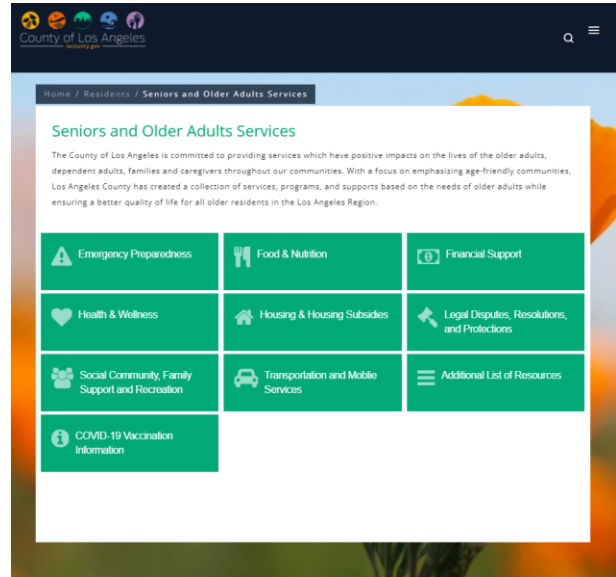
County of Los Angeles
lacounty.gov

Home / Residents / Seniors and Older Adults Services

Seniors and Older Adults Services

The County of Los Angeles is committed to providing services which have positive impacts on the lives of the older adults, dependent adults, families and caregivers throughout our communities. With a focus on emphasizing age-friendly communities, Los Angeles County has created a collection of services, programs, and supports based on the needs of older adults while ensuring a better quality of life for all older residents in the Los Angeles Region.

Emergency Preparedness

Food & Nutrition

Financial Support

Health & Wellness

Housing & Housing Subsidies

Legal Disputes, Resolutions, and Protections

Social Community, Family Support and Recreation

Transportation and Mobile Services

Additional List of Resources

COVID-19 Vaccination Information